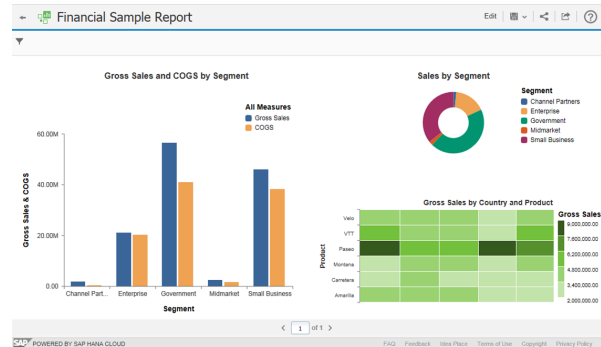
Financial Sample Report

Edit

Gross Sales and COGS by Segment

All Measures
Gross Sales
COGS

60.00M
40.00M
20.00M
0.00

Gross Sales & COGS

Channel Part... Enterprise Government Midmarket Small Business

Segment

Sales by Segment

Segment
Channel Partners
Enterprise
Government
Midmarket
Small Business

Gross Sales by Country and Product

Velo
VTT
Paseo
Montana
Carretera
Amarilla

Product

Gross Sales
9,000,000.00
7,600,000.00
6,200,000.00
4,800,000.00
3,400,000.00
2,000,000.00

1 of 1

SAP POWERED BY SAP HANA CLOUD

FAQ Feedback Idea Place Terms of Use Copyright Privacy Policy